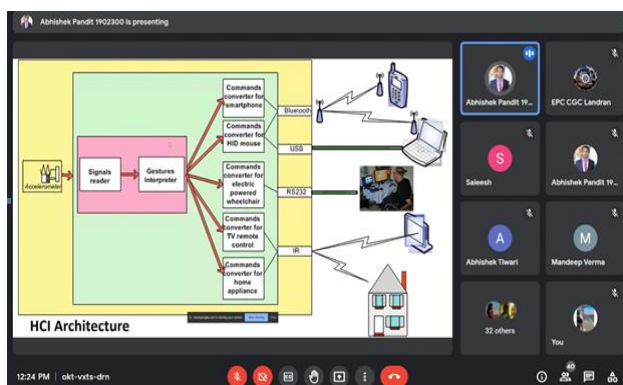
Abhishek Pandit 1902300 is presenting

Accelerometer

Signals reader

Gestures interpreter

Commands converter for smartphone

Commands converter for HID mouse

Commands converter for electric powered wheelchair

Commands converter for TV remote control

Commands converter for home appliance

Bluetooth

USB

RS232

IR

HCI Architecture

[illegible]

Abhishek Pandit 19...

EPC CGC Landran

S

Saleesh

Abhishek Pandit 19...

A

Abhishek Tiwari

M

Mandeep Verma

32 others

You

12:24 PM | okt-vxts-drn

40